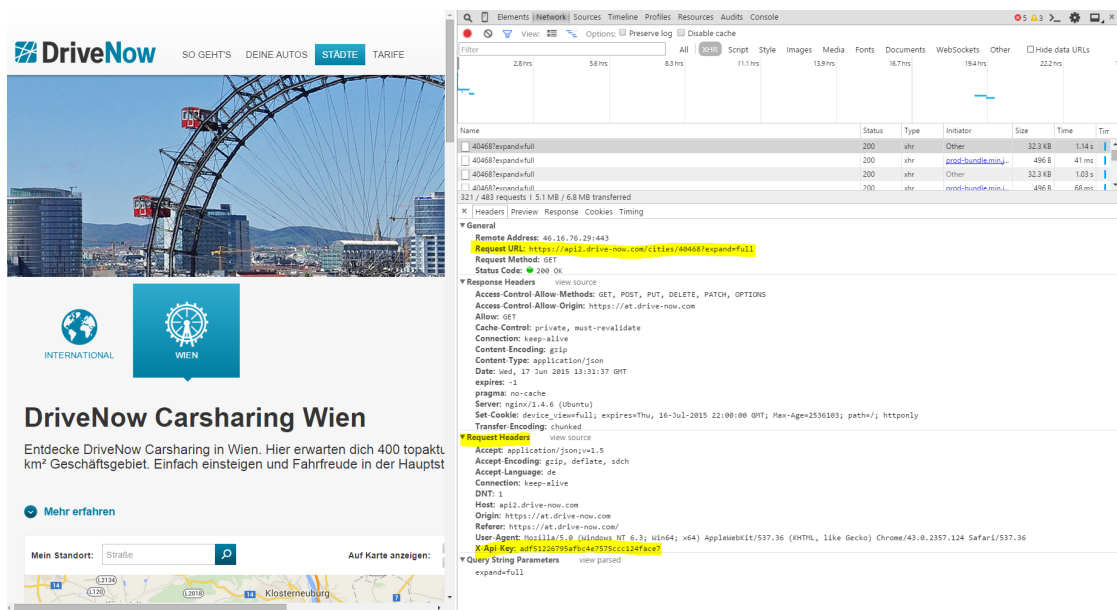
DriveNow SO GEHT'S DEINE AUTOS STÄDTE TARIFE

INTERNATIONAL
WIEN

DriveNow Carsharing Wien

Entdecke DriveNow Carsharing in Wien. Hier erwarten dich 400 topaktu km² Geschäftsgebiet. Einfach einsteigen und Fahrfreude in der Hauptst

Mehr erfahren

Mein Standort: Straße
Auf Karte anzeigen:

L2134 L120 L2018 Klosterneuburg 14

Elements Network Sources Timeline Profiles Resources Audits Console
5 3
View: Options: Preserve log Disable cache
Filter
All XHR Script Style Images Media Fonts Documents WebSockets Other Hide data URLs
2.8 hrs 5.6 hrs 8.3 hrs 11.1 hrs 13.9 hrs 16.7 hrs 19.4 hrs 22.2 hrs

| Name | Status | Type | Initiator | Size | Time | Tim |
|---|---|---|---|---|---|---|
| 40468?expand=full | 200 | xhr | Other | 32.3 KB | 1.14 s | |
| 40468?expand=full | 200 | xhr | prod-bundle.min.j... | 496 B | 41 ms | |
| 40468?expand=full | 200 | xhr | Other | 32.3 KB | 1.03 s | |
| 40468?expand=full | 200 | xhr | prod-bundle.min.j... | 496 B | 68 ms | |

321 / 483 requests | 5.1 MB / 6.8 MB transferred
× Headers Preview Response Cookies Timing
▼General
Remote Address: 46.16.76.29:443
Request URL: https://api2.drive-now.com/cities/40468?expand=full
Request Method: GET
Status Code: 200 OK
▼Response Headers view source
Access-Control-Allow-Methods: GET, POST, PUT, DELETE, PATCH, OPTIONS
Access-Control-Allow-Origin: https://at.drive-now.com
Allow: GET
Cache-Control: private, must-revalidate
Connection: keep-alive
Content-Encoding: gzip
Content-Type: application/json
Date: Wed, 17 Jun 2015 13:31:37 GMT
expires: -1
pragma: no-cache
Server: nginx/1.4.6 (Ubuntu)
Set-Cookie: device_view=full; expires=Thu, 16-Jul-2015 22:00:00 GMT; Max-Age=2536103; path=/; httponly
Transfer-Encoding: chunked
▼Request Headers view source
Accept: application/json;v=1.5
Accept-Encoding: gzip, deflate, sdch
Accept-Language: de
Connection: keep-alive
DNT: 1
Host: api2.drive-now.com
Origin: https://at.drive-now.com
Referer: https://at.drive-now.com/
User-Agent: Mozilla/5.0 (Windows NT 6.3; Win64; x64) AppleWebKit/537.36 (KHTML, like Gecko) Chrome/43.0.2357.124 Safari/537.36
X-Api-Key: adf51226795afbc4e7575ccc124face7
▼Query String Parameters view parsed
expand=full